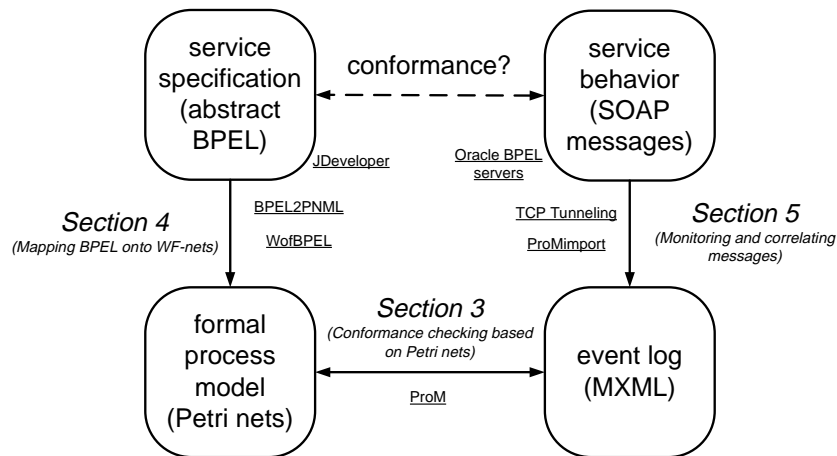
service specification (abstract BPEL)

conformance?

service behavior (SOAP messages)

JDeveloper

Oracle BPEL servers

Section 4
(Mapping BPEL onto WF-nets)

BPEL2PNML

WofBPEL

TCP Tunneling

ProMimport

Section 5
(Monitoring and correlating messages)

Section 3
(Conformance checking based on Petri nets)

formal process model (Petri nets)

ProM

event log (MXML)